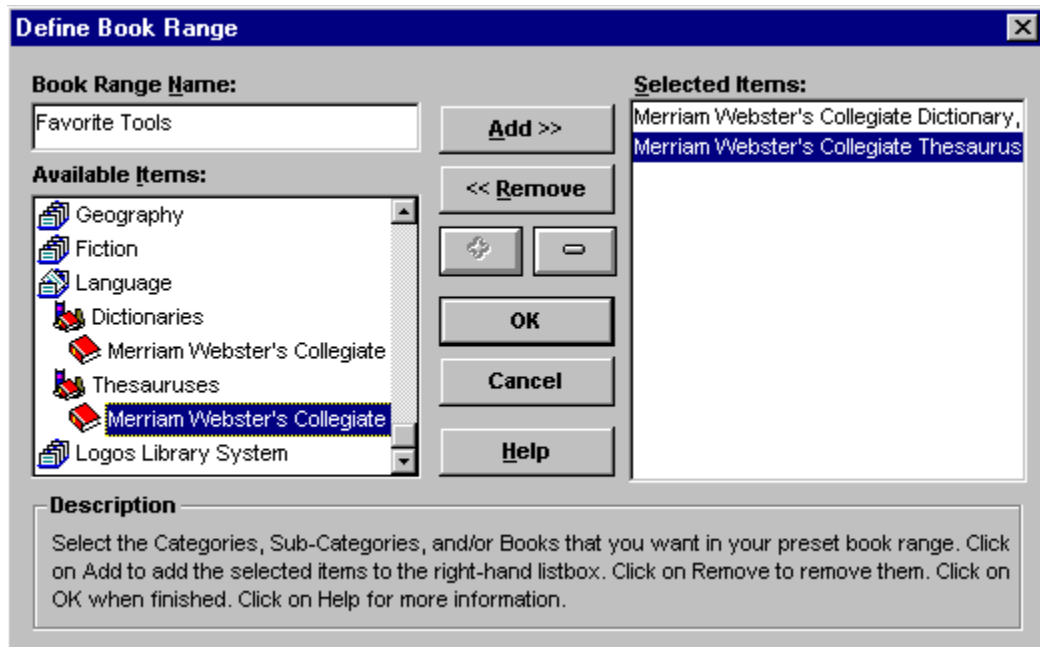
Define Book Range

Book Range Name:

Favorite Tools

Available Items:

Geography
Fiction
Language
Dictionaries
Merriam Webster's Collegiate
Thesauruses
Merriam Webster's Collegiate
Logos Library System

Add >>

<< Remove

OK

Cancel

Help

Selected Items:

Merriam Webster's Collegiate Dictionary,
Merriam Webster's Collegiate Thesaurus

Description

Select the Categories, Sub-Categories, and/or Books that you want in your preset book range. Click on Add to add the selected items to the right-hand listbox. Click on Remove to remove them. Click on OK when finished. Click on Help for more information.